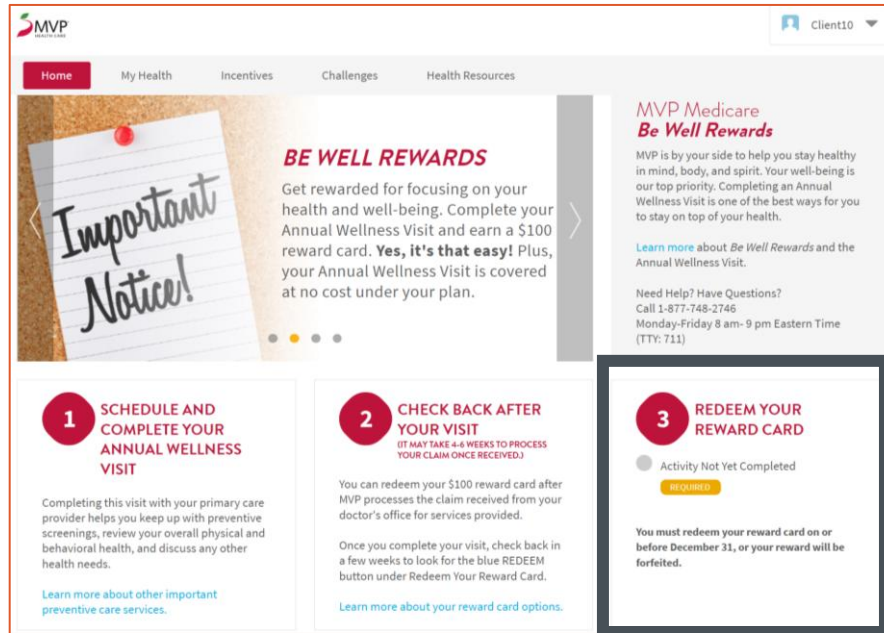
MVP HEALTH CARE

Client10

Home My Health Incentives Challenges Health Resources

Important Notice!

BE WELL REWARDS

Get rewarded for focusing on your health and well-being. Complete your Annual Wellness Visit and earn a $100 reward card. **Yes, it's that easy!** Plus, your Annual Wellness Visit is covered at no cost under your plan.

MVP Medicare
Be Well Rewards

MVP is by your side to help you stay healthy in mind, body, and spirit. Your well-being is our top priority. Completing an Annual Wellness Visit is one of the best ways for you to stay on top of your health.

Learn more about *Be Well Rewards* and the Annual Wellness Visit.

Need Help? Have Questions?
Call 1-877-748-2746
Monday-Friday 8 am- 9 pm Eastern Time
(TTY: 711)

1 SCHEDULE AND COMPLETE YOUR ANNUAL WELLNESS VISIT

Completing this visit with your primary care provider helps you keep up with preventive screenings, review your overall physical and behavioral health, and discuss any other health needs.

Learn more about other important preventive care services.

2 CHECK BACK AFTER YOUR VISIT
(IT MAY TAKE 4-6 WEEKS TO PROCESS YOUR CLAIM ONCE RECEIVED.)

You can redeem your $100 reward card after MVP processes the claim received from your doctor's office for services provided.

Once you complete your visit, check back in a few weeks to look for the blue REDEEM button under Redeem Your Reward Card.

Learn more about your reward card options.

3 REDEEM YOUR REWARD CARD

Activity Not Yet Completed

REQUIRED

**You must redeem your reward card on or before December 31, or your reward will be forfeited.**